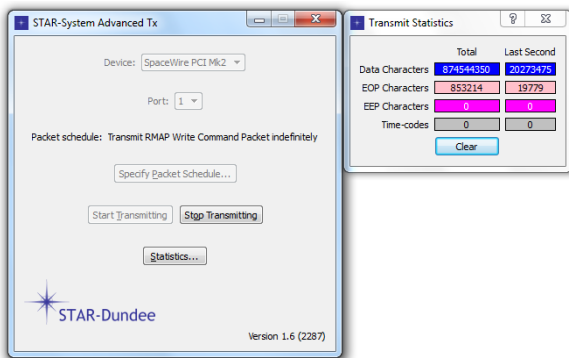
STAR-System Advanced Tx

Device: SpaceWire PCI Mk2

Port: 1

Packet schedule: Transmit RMAP Write Command Packet indefinitely

Specify Packet Schedule...

Start Transmitting

Stop Transmitting

Statistics...

STAR-Dundee

Version 1.6 (2287)

Transmit Statistics

?

| | Total | Last Second |
|---|---|---|
| Data Characters | 874544350 | 20273475 |
| EOP Characters | 853214 | 19779 |
| EEP Characters | 0 | 0 |
| Time-codes | 0 | 0 |

Clear